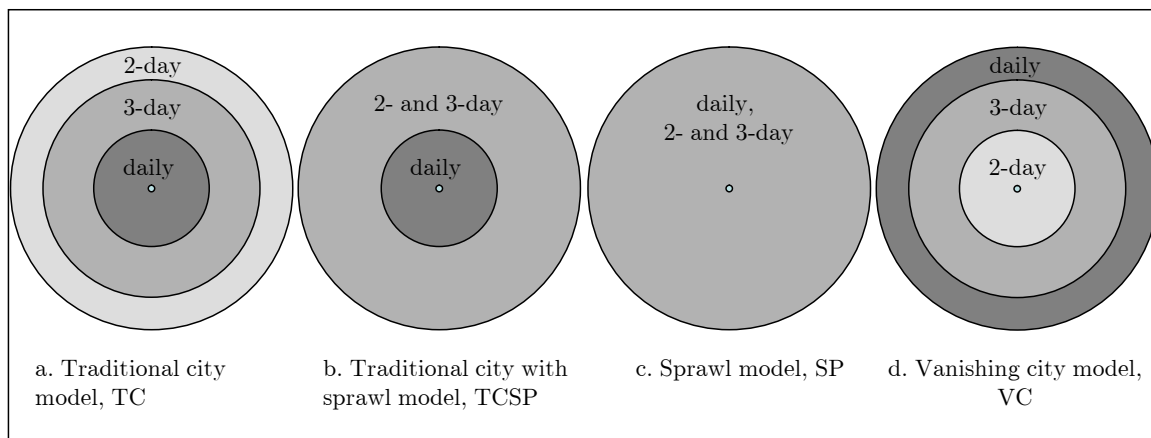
2-day
3-day
daily

2- and 3-day
daily

daily,
2- and 3-day

daily
3-day
2-day

a. Traditional city model, TC

b. Traditional city with sprawl model, TCSP

c. Sprawl model, SP

d. Vanishing city model, VC